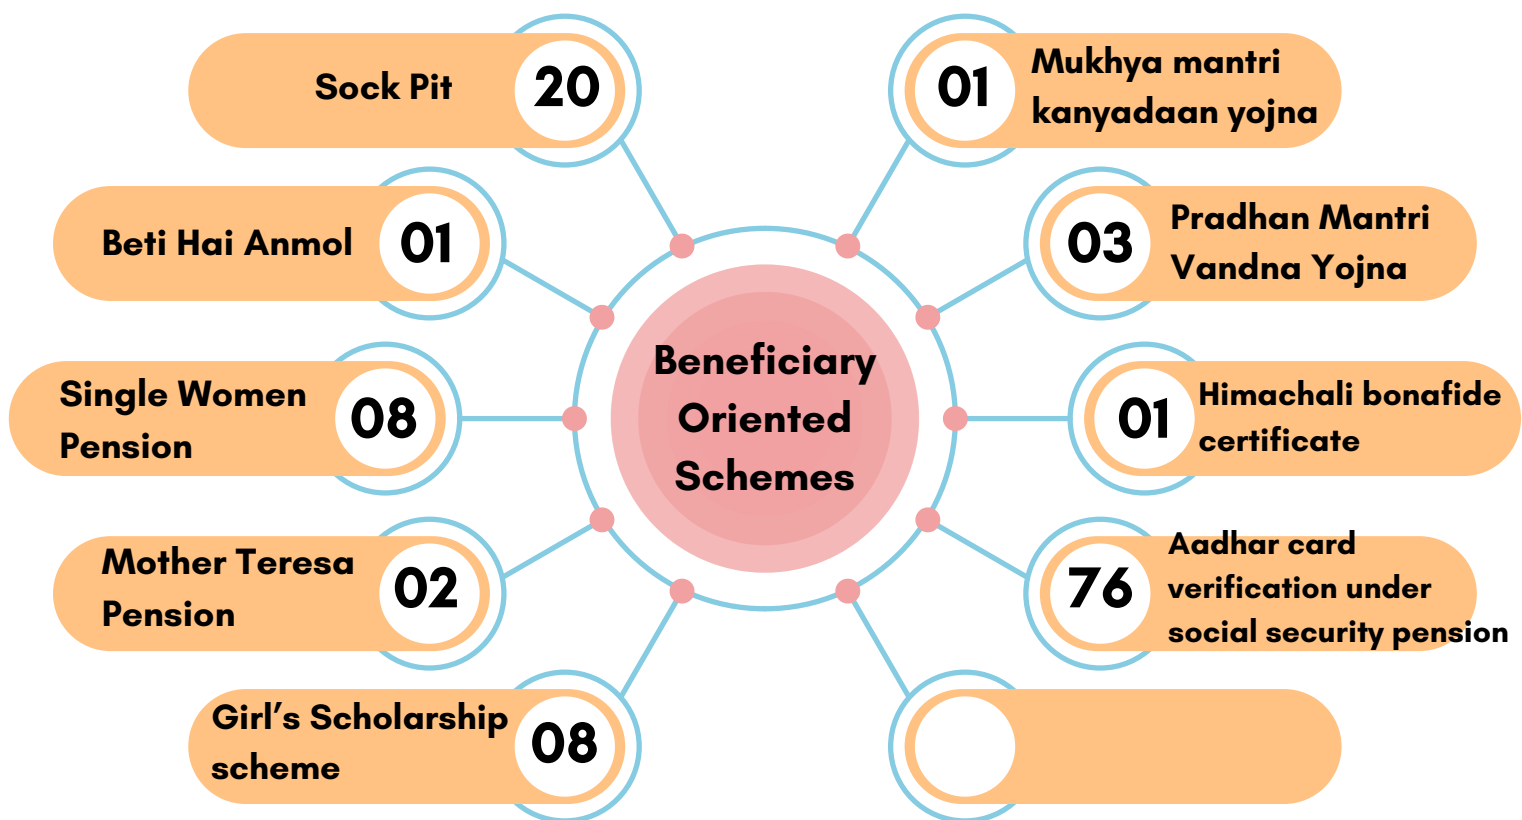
Beneficiary Oriented Schemes

Sock Pit 20

Beti Hai Anmol 01

Single Women Pension 08

Mother Teresa Pension 02

Girl's Scholarship scheme 08

01 Mukhya mantri kanyadaan yojna

03 Pradhan Mantri Vandna Yojna

01 Himachali bonafide certificate

76 Aadhar card verification under social security pension